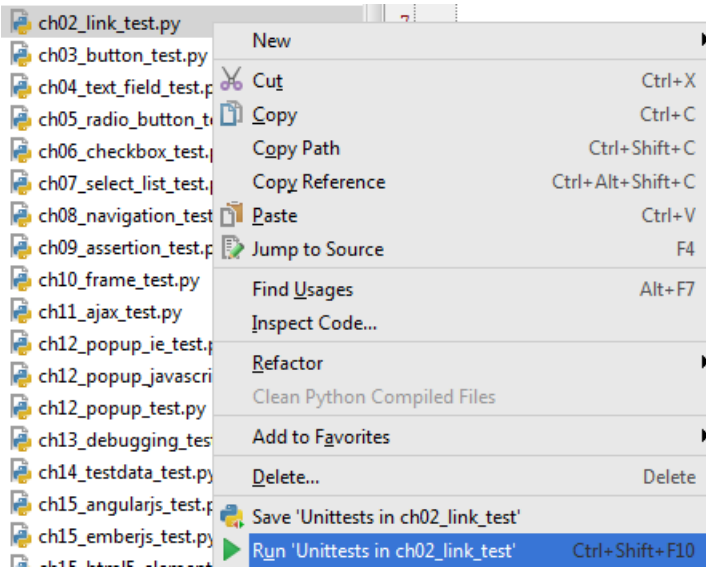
ch02_link_test.py
ch03_button_test.py
ch04_text_field_test.p
ch05_radio_button_te
ch06_checkbox_test.p
ch07_select_list_test.p
ch08_navigation_test
ch09_assertion_test.p
ch10_frame_test.py
ch11_ajax_test.py
ch12_popup_ie_test.p
ch12_popup_javascri
ch12_popup_test.py
ch13_debugging_test
ch14_testdata_test.py
ch15_angularjs_test.p
ch15_emberjs_test.py

New
Cut Ctrl+X
Copy Ctrl+C
Copy Path Ctrl+Shift+C
Copy Reference Ctrl+Alt+Shift+C
Paste Ctrl+V
Jump to Source F4
Find Usages Alt+F7
Inspect Code...
Refactor
Clean Python Compiled Files
Add to Favorites
Delete... Delete
Save 'Unittests in ch02_link_test'
Run 'Unittests in ch02_link_test' Ctrl+Shift+F10